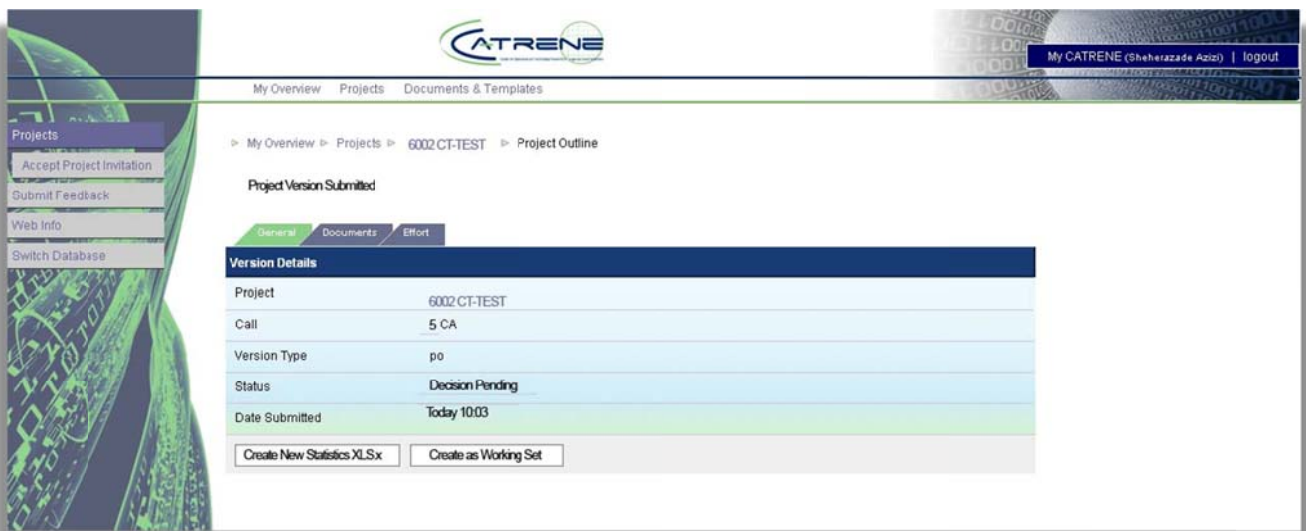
CATRENE

My CATRENE (Sheherazade Azizi) | logout

My Overview Projects Documents & Templates

Projects
Accept Project Invitation
Submit Feedback
Web Info
Switch Database

▷ My Overview ▷ Projects ▷ 6002 CT-TEST ▷ Project Outline

Project Version Submitted

General Documents Effort

| Version Details | |
|---|---|
| Project | 6002 CT-TEST |
| Call | 5 CA |
| Version Type | po |
| Status | Decision Pending |
| Date Submitted | Today 10:03 |

Create New Statistics XLS.x Create as Working Set